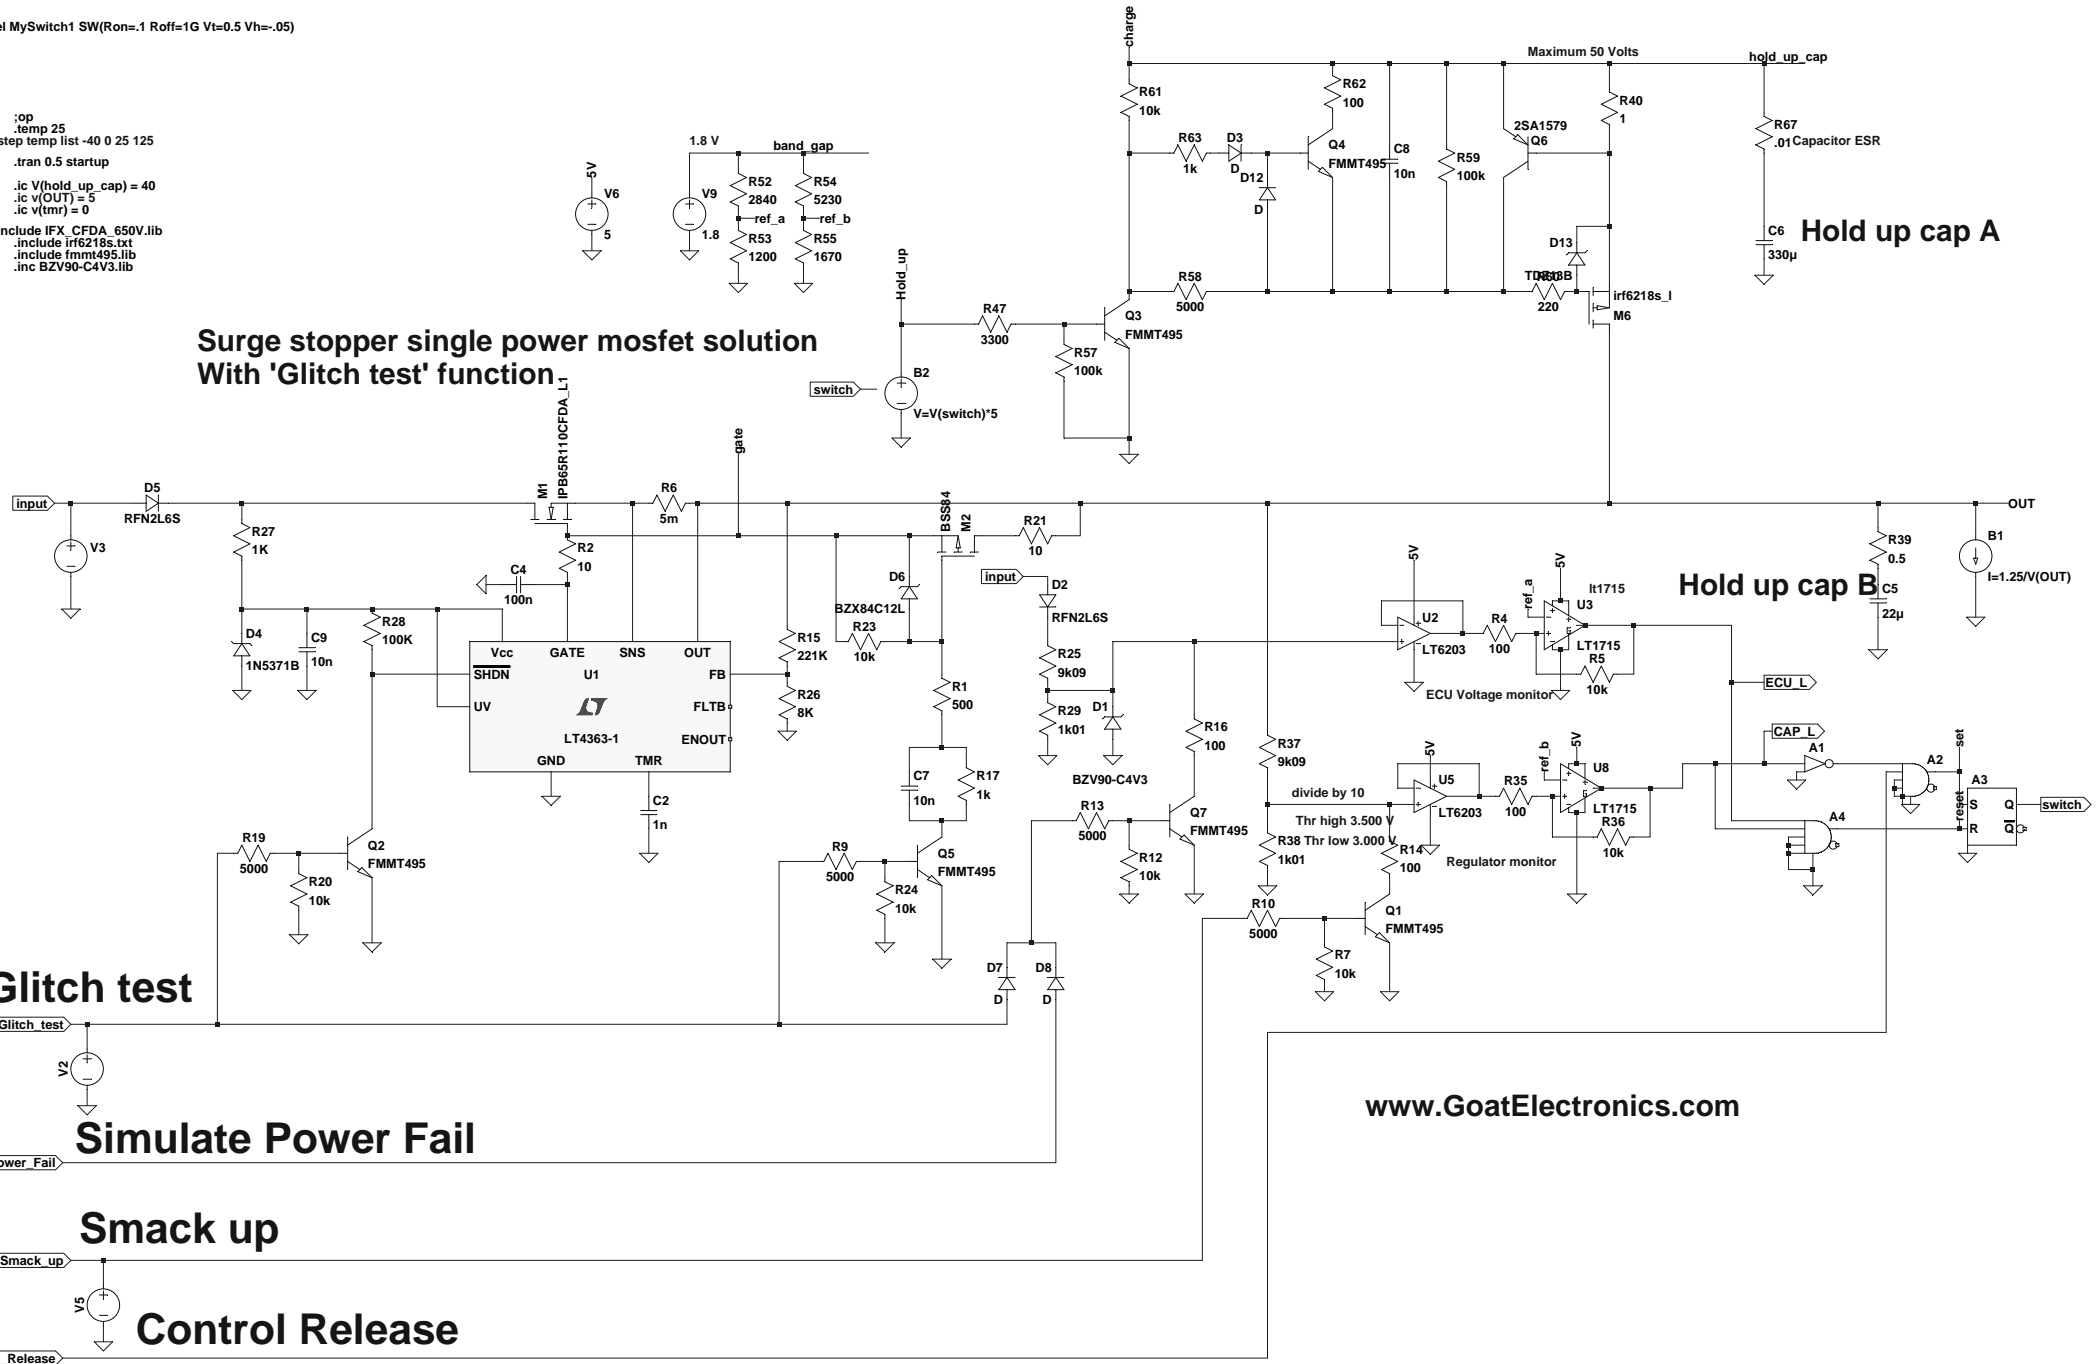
el MySwitch1 SW(Ron=.1 Roff=1G Vt=0.5 Vh=-.05)

;op
.temp 25
step temp list -40 0 25 125
.tran 0.5 startup
.ic V(hold_up_cap) = 40
.ic v(OUT) = 5
.ic v(tmr) = 0
include IFX_CFDA_650V.lib
.include irf6218s.txt
.include fmmt495.lib
.inc BZV90-C4V3.lib

5V
V6
5

1.8 V
V9
1.8
band_gap
R52
2840
ref_a
R53
1200
R54
5230
ref_b
R55
1670

charge
Maximum 50 Volts
hold_up_cap
R61
10k
R62
100
R63
1k
D3
D
D12
D
Q4
FMMT495
C8
10n
R59
100k
2SA1579
Q6
R40
1
R67
.01 Capacitor ESR
C6
330µ
Hold up cap A
D13
TDZ18B
R58
5000
R60
220
irf6218s_l
M6

Hold_up
R47
3300
Q3
FMMT495
R57
100k
B2
V=V(switch)*5
switch

Surge stopper single power mosfet solution
With 'Glitch test' function

IPB65R110CFDA_L1
M1
gate
R6
5m
BSS84
M2
R21
10
input
D5
RFN2L6S
V3
R27
1K
R2
10
C4
100n
D4
1N5371B
C9
10n
R28
100K
Vcc
GATE
SNS
OUT
SHDN
U1
FB
UV
FLTB
LT4363-1
ENOUT
GND
TMR
C2
1n
R15
221K
R26
8K
D6
BZX84C12L
R23
10k
R1
500
C7
10n
R17
1k
input
D2
RFN2L6S
R25
9k09
R29
1k01
D1
BZV90-C4V3

OUT
R39
0.5
C5
22µ
B1
I=1.25/V(OUT)
Hold up cap B

5V
U2
LT6203
R4
100
ref_a
5V
lt1715
U3
LT1715
R5
10k
ECU Voltage monitor
ECU_L

R16
100
R37
9k09
divide by 10
Thr high 3.500 V
Thr low 3.000 V
R38
1k01
5V
U5
LT6203
R35
100
ref_b
5V
U8
LT1715
R36
10k
Regulator monitor
CAP_L
A1
A2
set
A3
S
Q
reset
R
Q
switch
A4

R13
5000
R12
10k
Q7
FMMT495
R14
100
R10
5000
R7
10k
Q1
FMMT495

R19
5000
R20
10k
Q2
FMMT495
R9
5000
R24
10k
Q5
FMMT495
D7
D
D8
D

Glitch test
Glitch_test
V2
Simulate Power Fail
ower_Fail
Smack up
Smack_up
V5
Control Release
Release

www.GoatElectronics.com